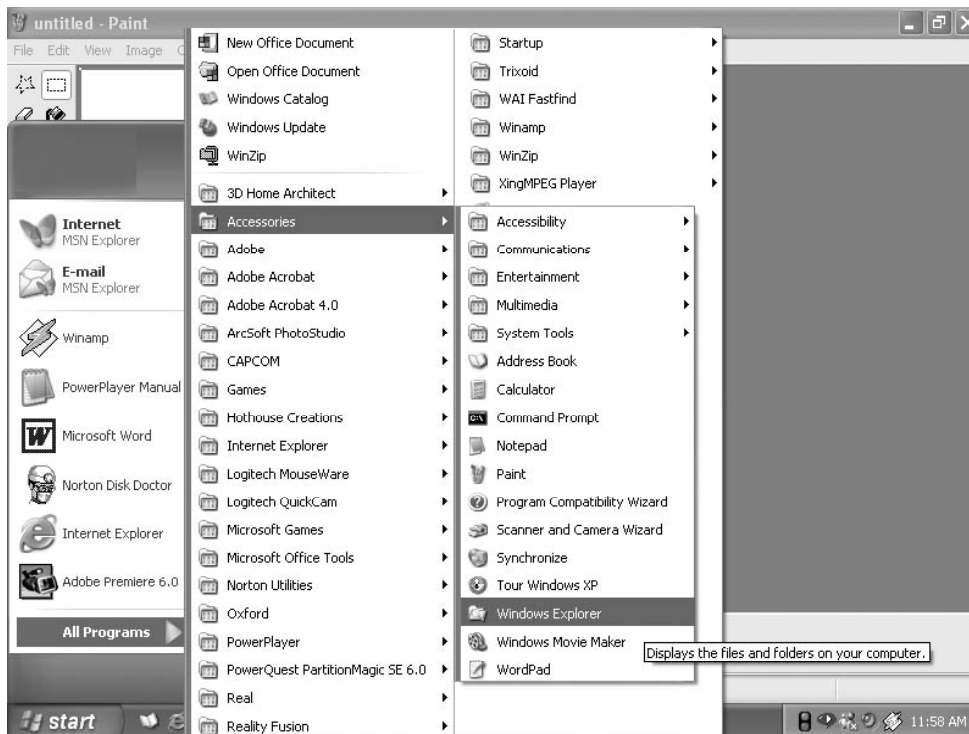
untitled - Paint
File Edit View Image C

Internet
MSN Explorer
E-mail
MSN Explorer
Winamp
PowerPlayer Manual
Microsoft Word
Norton Disk Doctor
Internet Explorer
Adobe Premiere 6.0
All Programs

New Office Document
Open Office Document
Windows Catalog
Windows Update
WinZip
3D Home Architect
Accessories
Adobe
Adobe Acrobat
Adobe Acrobat 4.0
ArcSoft PhotoStudio
CAPCOM
Games
Hothouse Creations
Internet Explorer
Logitech MouseWare
Logitech QuickCam
Microsoft Games
Microsoft Office Tools
Norton Utilities
Oxford
PowerPlayer
PowerQuest PartitionMagic SE 6.0
Real
Reality Fusion

Startup
Trixoid
WAI Fastfind
Winamp
WinZip
XingMPEG Player

Accessibility
Communications
Entertainment
Multimedia
System Tools
Address Book
Calculator
Command Prompt
Notepad
Paint
Program Compatibility Wizard
Scanner and Camera Wizard
Synchronize
Tour Windows XP
Windows Explorer
Windows Movie Maker
WordPad

Displays the files and folders on your computer.

start
11:58 AM